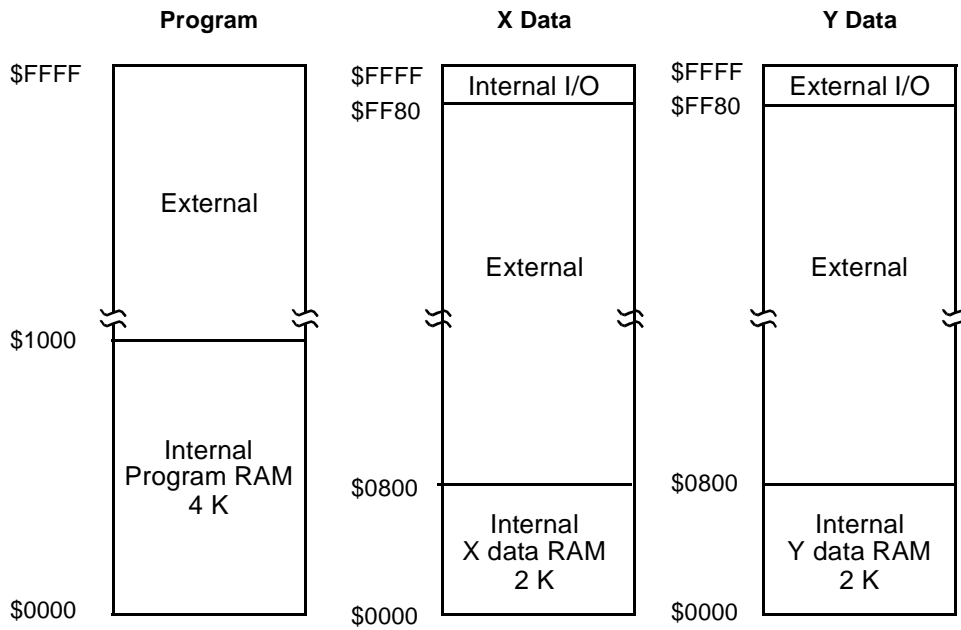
Program

$FFFF

External

$1000

Internal
Program RAM
4 K

$0000

X Data

$FFFF
$FF80

Internal I/O

External

$0800

Internal
X data RAM
2 K

$0000

Y Data

$FFFF
$FF80

External I/O

External

$0800

Internal
Y data RAM
2 K

$0000